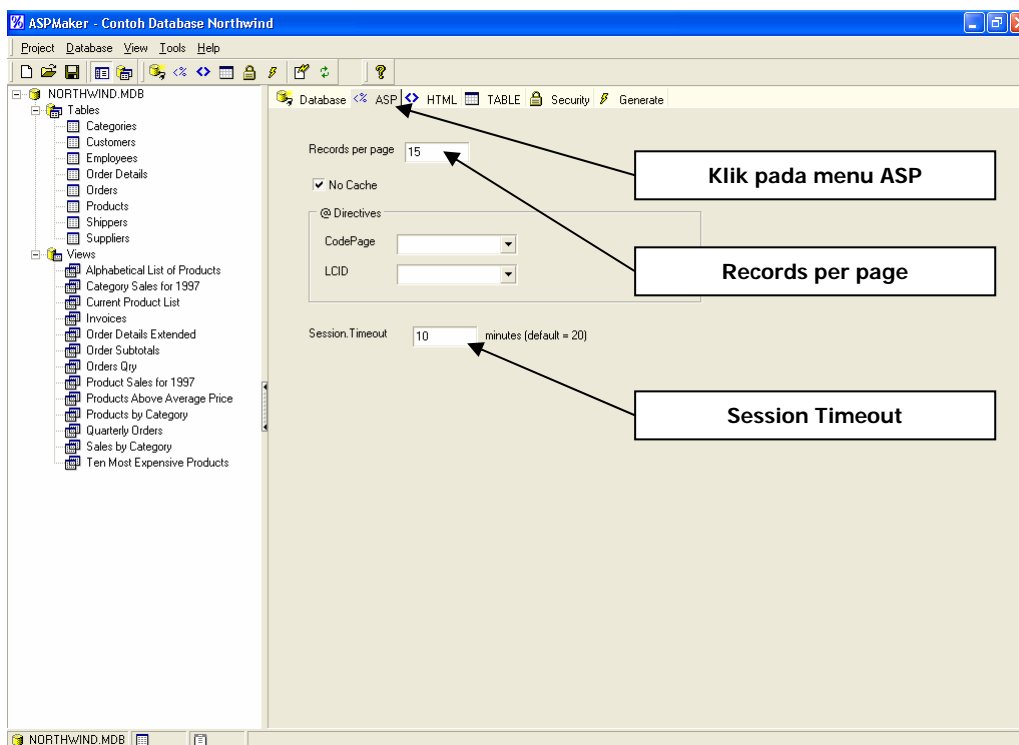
ASPMaker - Contoh Database Northwind

Project Database View Tools Help

NORTHWIND.MDB
Tables
Categories
Customers
Employees
Order Details
Orders
Products
Shippers
Suppliers
Views
Alphabetical List of Products
Category Sales for 1997
Current Product List
Invoices
Order Details Extended
Order Subtotals
Orders Qry
Product Sales for 1997
Products Above Average Price
Products by Category
Quarterly Orders
Sales by Category
Ten Most Expensive Products

Database ASP HTML TABLE Security Generate

Records per page 15

No Cache

@ Directives

CodePage

LCID

Session.Timeout 10 minutes (default = 20)

Klik pada menu ASP

Records per page

Session Timeout

NORTHWIND.MDB